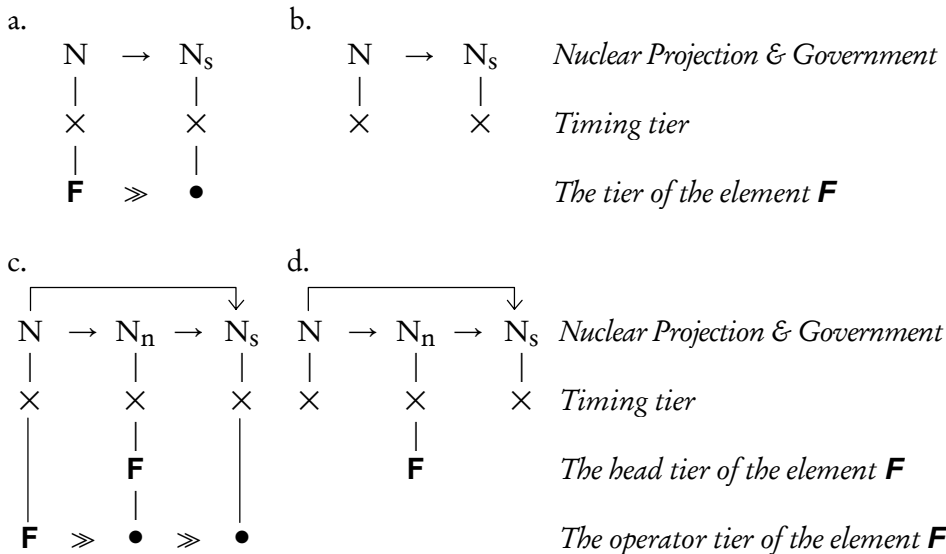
a.

$N \rightarrow N_s$

$\times \quad \times$

$\mathbf{F} \gg \bullet$

b.

$N \rightarrow N_s$

$\times \quad \times$

*Nuclear Projection & Government*

*Timing tier*

*The tier of the element* $\mathbf{F}$

c.

$N \rightarrow N_n \rightarrow N_s$

$\times \quad \times \quad \times$

$\mathbf{F}$

$\mathbf{F} \gg \bullet \gg \bullet$

d.

$N \rightarrow N_n \rightarrow N_s$

$\times \quad \times \quad \times$

$\mathbf{F}$

*Nuclear Projection & Government*

*Timing tier*

*The head tier of the element* $\mathbf{F}$

*The operator tier of the element* $\mathbf{F}$